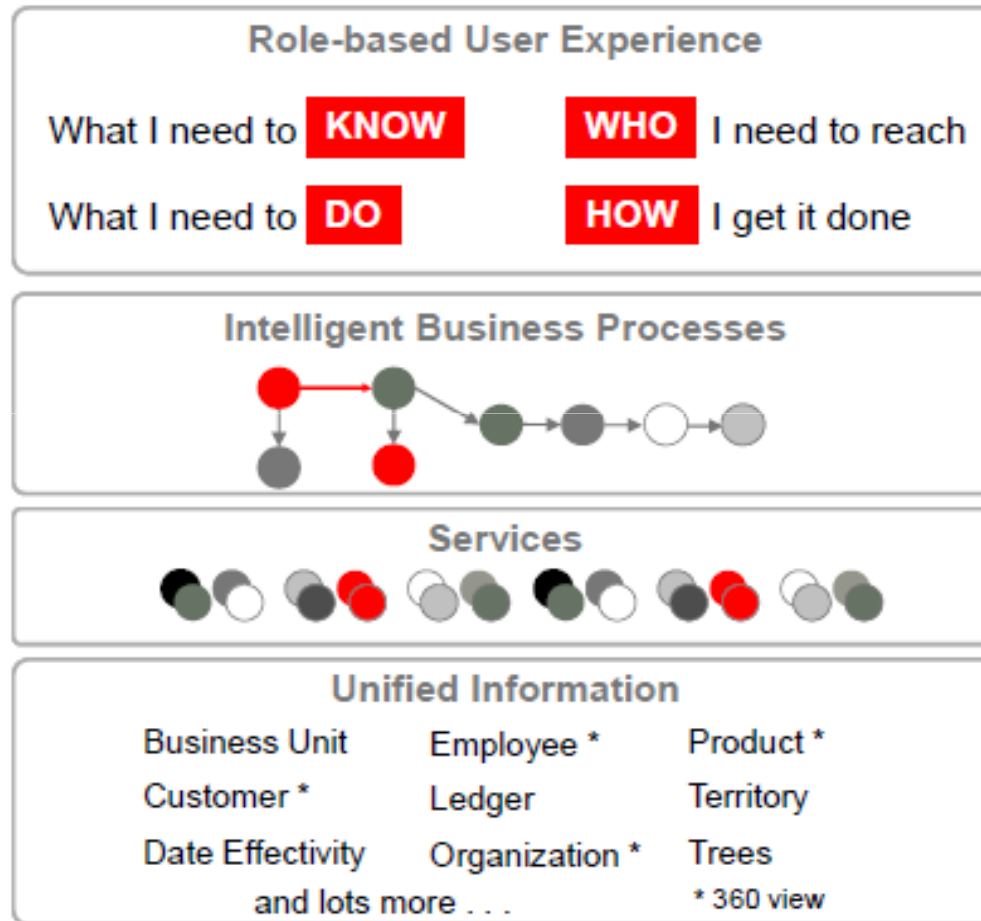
Role-based User Experience

What I need to KNOW

WHO I need to reach

What I need to DO

HOW I get it done

Intelligent Business Processes

Services

Unified Information

| Business Unit | Employee * | Product * |
|---|---|---|
| Customer * | Ledger | Territory |
| Date Effectivity | Organization * | Trees |

and lots more . . .

* 360 view